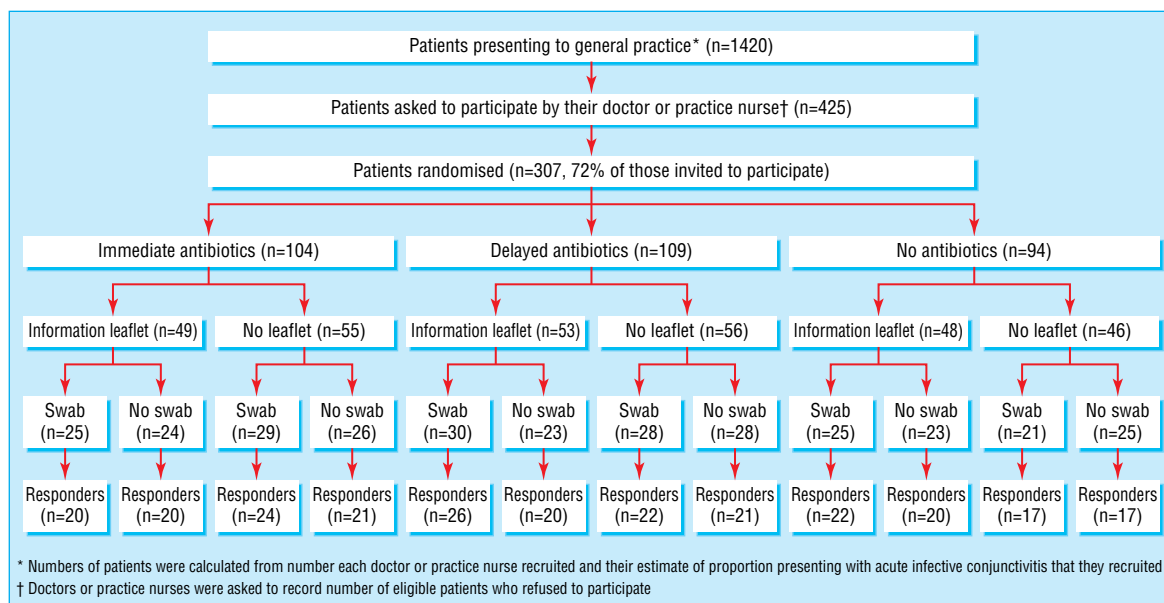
Patients presenting to general practice* (n=1420)

Patients asked to participate by their doctor or practice nurse† (n=425)

Patients randomised (n=307, 72% of those invited to participate)

Immediate antibiotics (n=104)

Delayed antibiotics (n=109)

No antibiotics (n=94)

Information leaflet (n=49)

No leaflet (n=55)

Information leaflet (n=53)

No leaflet (n=56)

Information leaflet (n=48)

No leaflet (n=46)

Swab (n=25)

No swab (n=24)

Swab (n=29)

No swab (n=26)

Swab (n=30)

No swab (n=23)

Swab (n=28)

No swab (n=28)

Swab (n=25)

No swab (n=23)

Swab (n=21)

No swab (n=25)

Responders (n=20)

Responders (n=20)

Responders (n=24)

Responders (n=21)

Responders (n=26)

Responders (n=20)

Responders (n=22)

Responders (n=21)

Responders (n=22)

Responders (n=20)

Responders (n=17)

Responders (n=17)

* Numbers of patients were calculated from number each doctor or practice nurse recruited and their estimate of proportion presenting with acute infective conjunctivitis that they recruited
† Doctors or practice nurses were asked to record number of eligible patients who refused to participate